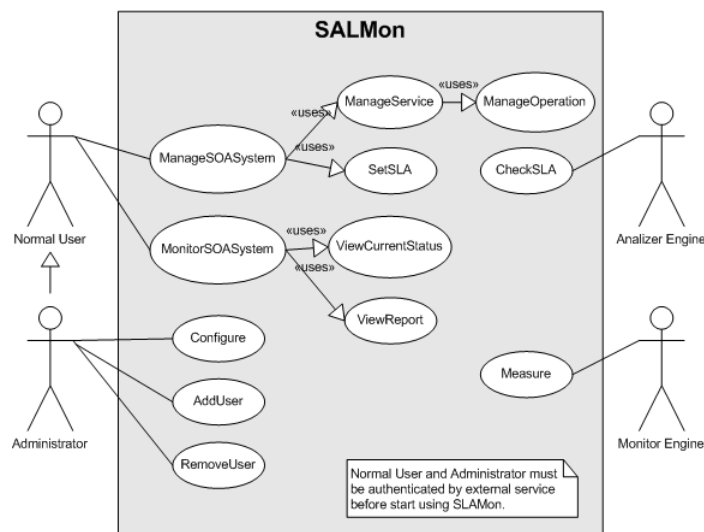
SALMon

«uses»
«uses»
ManageService
ManageOperation
«uses»
ManageSOASystem
SetSLA
CheckSLA
«uses»
MonitorSOASystem
ViewCurrentStatus
«uses»
ViewReport
Normal User
Analizer Engine
Configure
Measure
AddUser
Administrator
Monitor Engine
RemoveUser

Normal User and Administrator must be authenticated by external service before start using SLAMon.